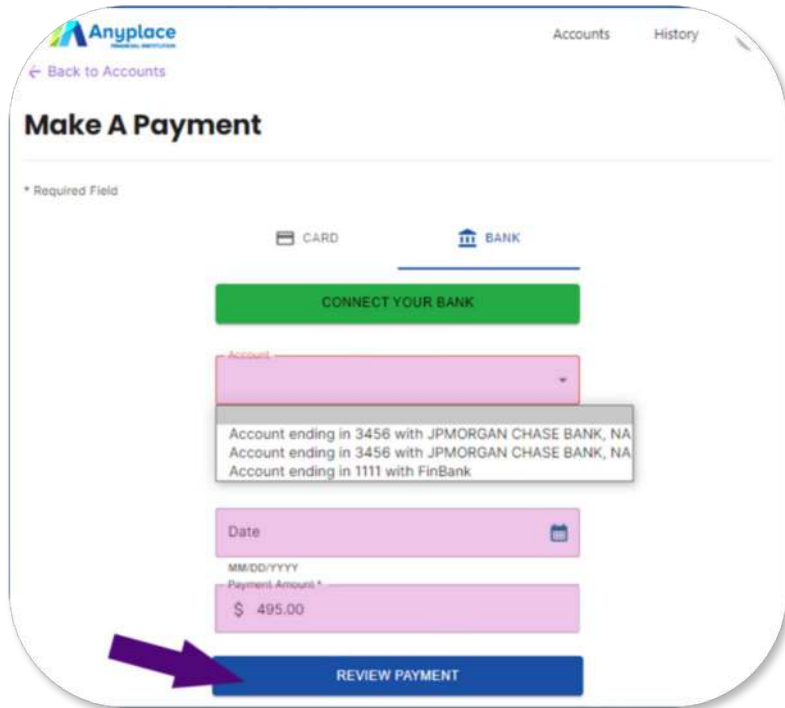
Anyplace
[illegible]

Accounts History

← Back to Accounts

Make A Payment

* Required Field

CARD

BANK

CONNECT YOUR BANK

Account

Account ending in 3456 with JPMORGAN CHASE BANK, NA
Account ending in 3456 with JPMORGAN CHASE BANK, NA
Account ending in 1111 with FinBank

Date

MM/DD/YYYY

Payment Amount *

$ 495.00

REVIEW PAYMENT